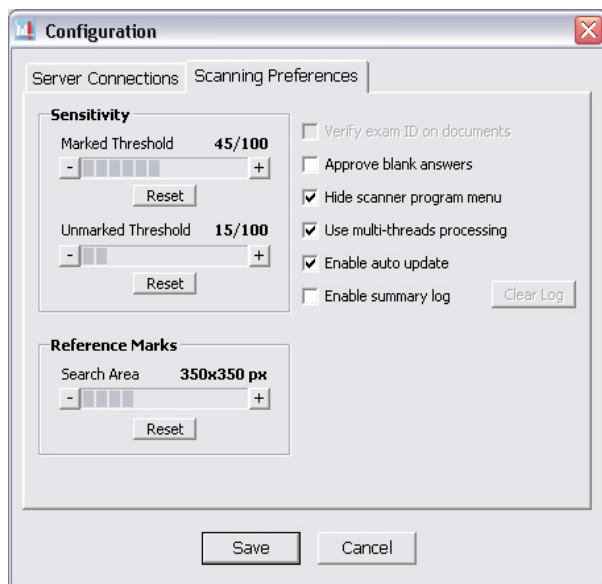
Configuration

Server Connections | Scanning Preferences

Sensitivity

Marked Threshold 45/100

- +

Reset

Unmarked Threshold 15/100

- +

Reset

Reference Marks

Search Area 350x350 px

- +

Reset

Verify exam ID on documents

Approve blank answers

Hide scanner program menu

Use multi-threads processing

Enable auto update

Enable summary log

Clear Log

Save

Cancel